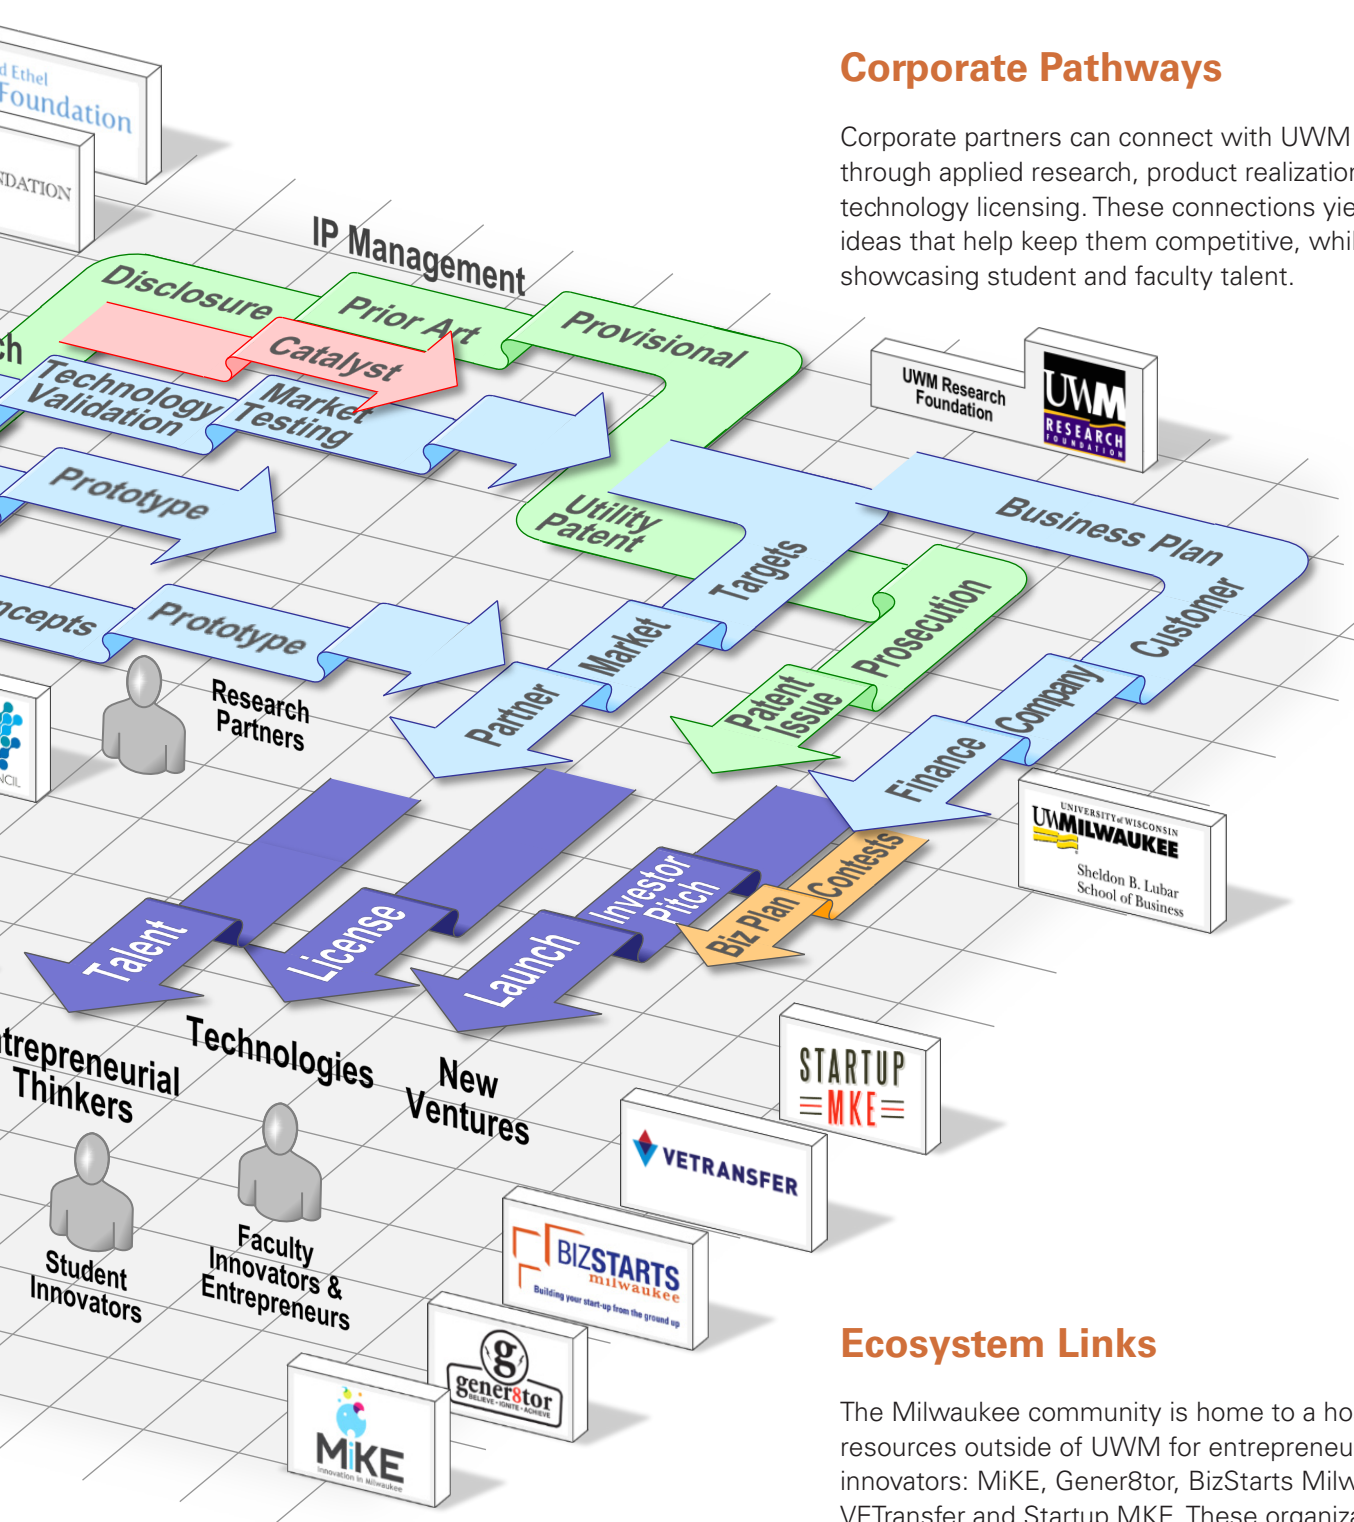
d Ethel
Foundation

NDATION

IP Management

Disclosure
Prior Art
Provisional
Catalyst
ch
Technology Validation
Market Testing
Prototype
Utility Patent
Targets
Business Plan
Customer
Prosecution
Patent Issue
ncepts
Prototype
Research Partners
Partner
Market
Company
Finance

UWM Research Foundation
UWM RESEARCH FOUNDATION

Corporate Pathways

Corporate partners can connect with UWM through applied research, product realizatio technology licensing. These connections yie ideas that help keep them competitive, whi showcasing student and faculty talent.

UNIVERSITY of WISCONSIN
UWMILWAUKEE
Sheldon B. Lubar School of Business

NCIL

Talent
License
Launch
Investor Pitch
Contests
Biz Plan

trepreneurial Thinkers
Technologies
New Ventures

Student Innovators
Faculty Innovators & Entrepreneurs

STARTUP MKE
VETRANSFER
BIZSTARTS milwaukee
Building your start-up from the ground up
gener8tor
BELIEVE · IGNITE · ACHIEVE
MiKE
Innovation in Milwaukee

Ecosystem Links

The Milwaukee community is home to a ho resources outside of UWM for entrepreneu innovators: MiKE, Gener8tor, BizStarts Milw VETransfer and Startup MKE. These organiz